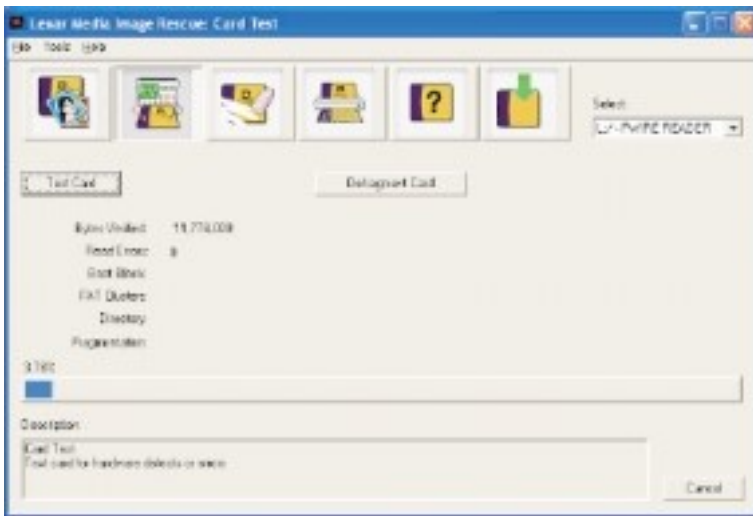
Lexar Media Image Rescue: Card Test

File Tools Help

Select:

L: - FW/RE READER

Test Card

Defragment Card

Bytes Verified: 19,774,008

Read Errors: 0

Boot Blocks:

FAT Clusters:

Directory:

Fragmentation:

3.78%

Description

Card Test
Test card for hardware defects or errors

Cancel